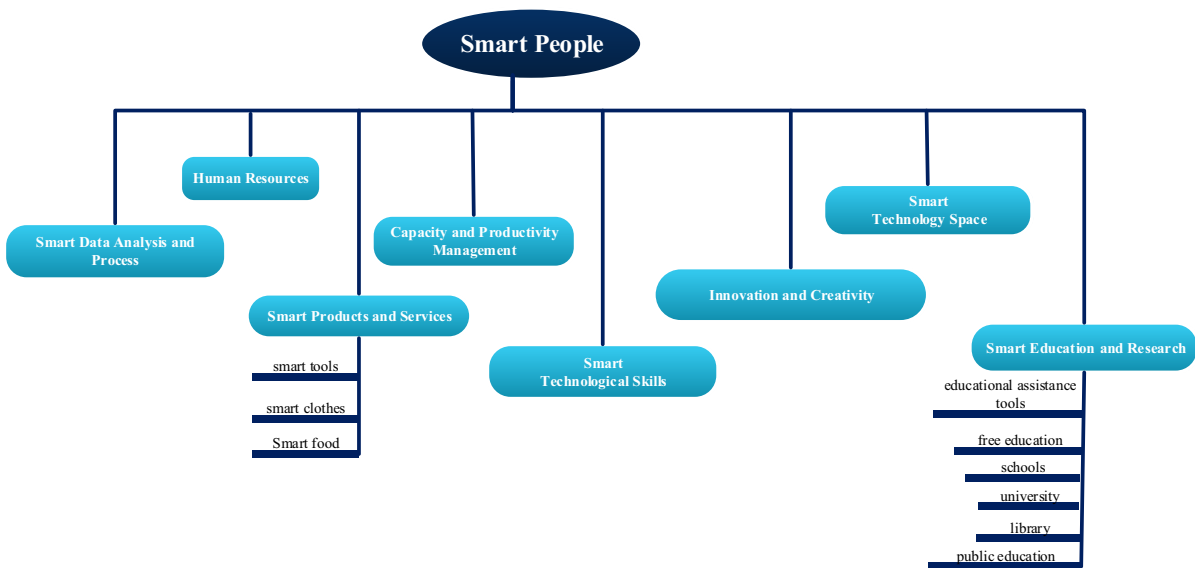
Smart People

Human Resources

Smart Data Analysis and Process

Capacity and Productivity Management

Smart Technology Space

Smart Products and Services

smart tools

smart clothes

Smart food

Smart Technological Skills

Innovation and Creativity

Smart Education and Research

educational assistance tools

free education

schools

university

library

public education